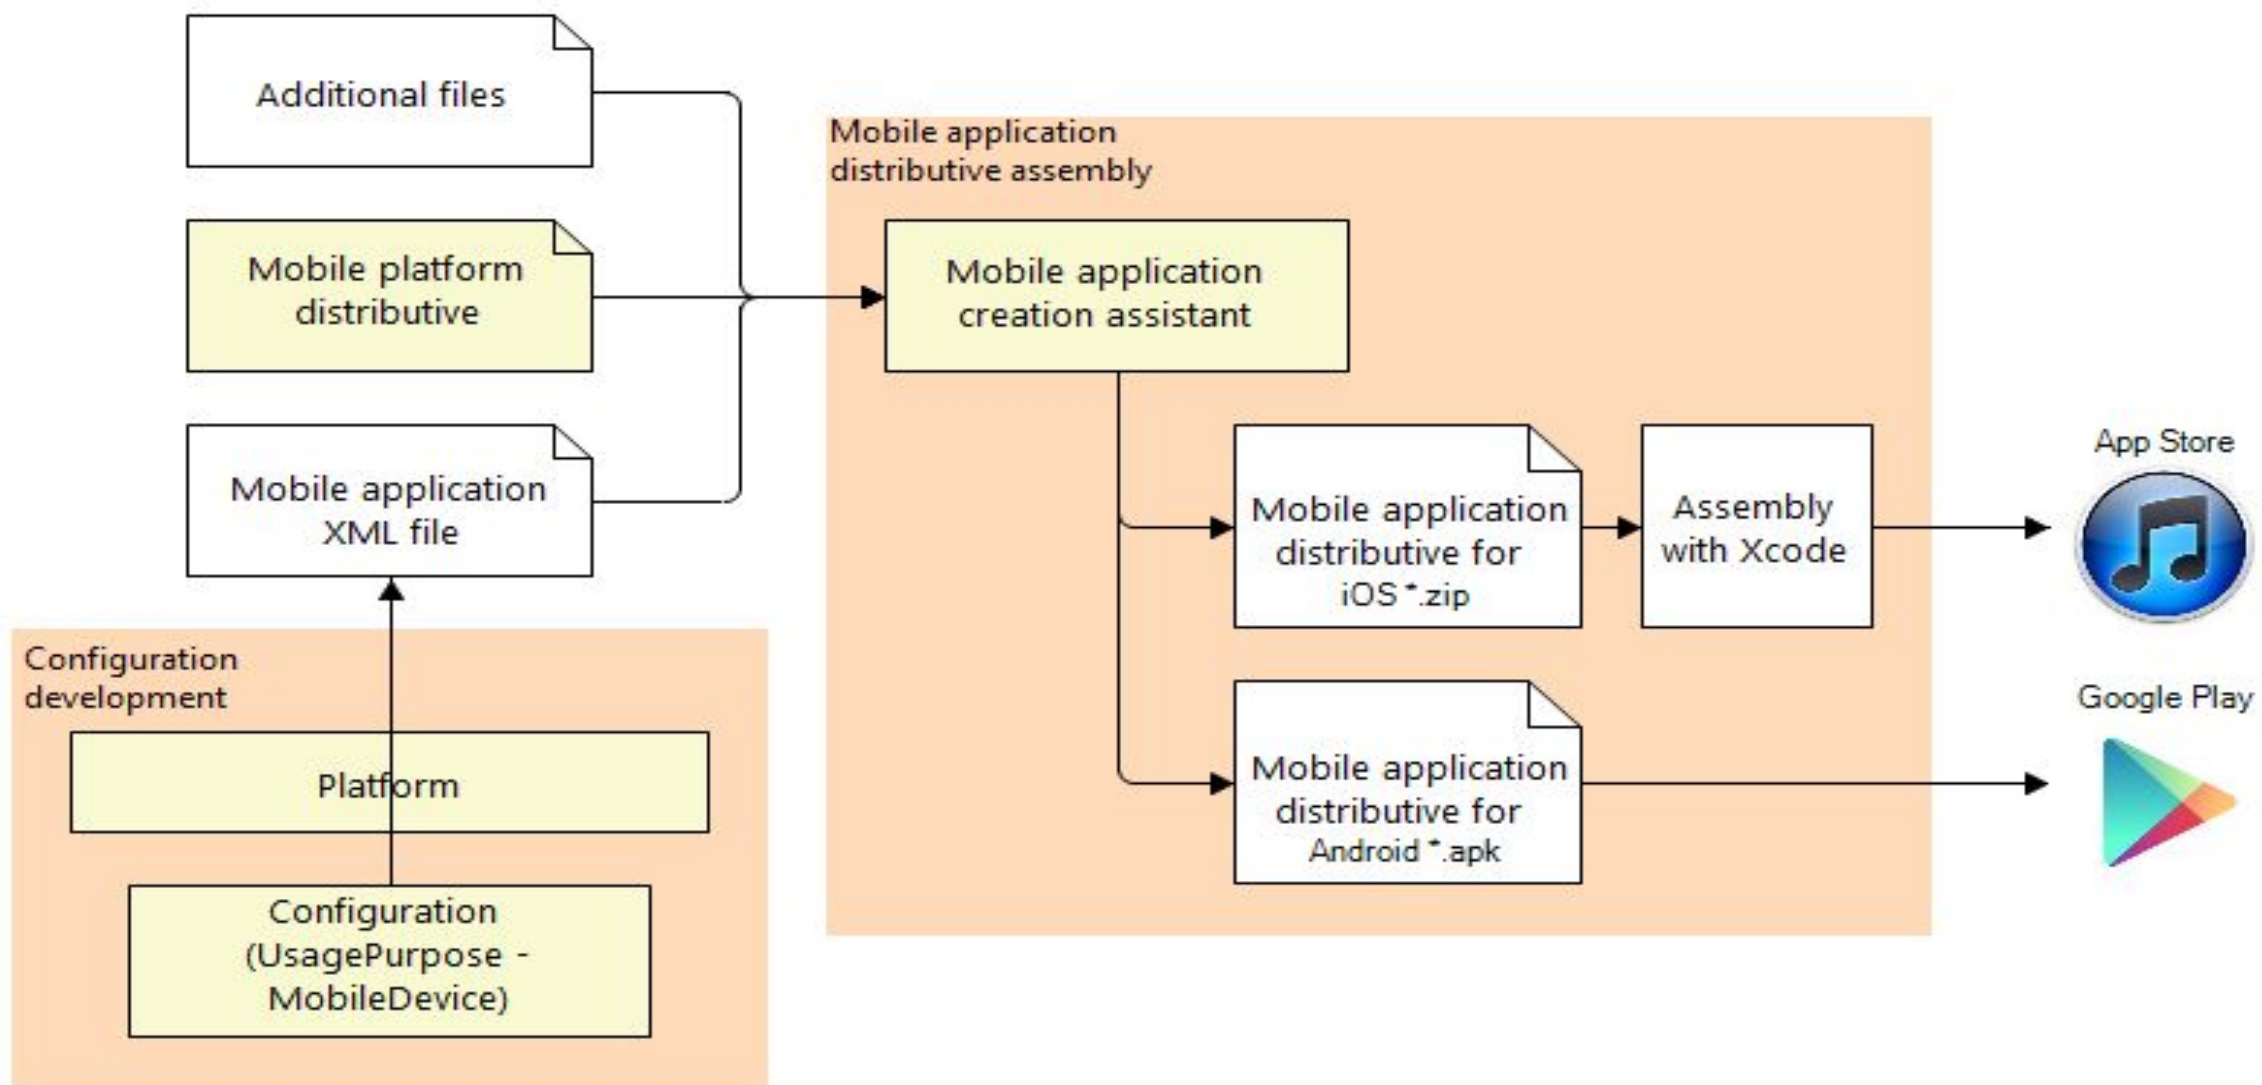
Additional files

Mobile platform distributive

Mobile application XML file

Configuration development

Platform

Configuration (UsagePurpose - MobileDevice)

Mobile application distributive assembly

Mobile application creation assistant

Mobile application distributive for iOS *.zip

Assembly with Xcode

Mobile application distributive for Android *.apk

App Store

Google Play